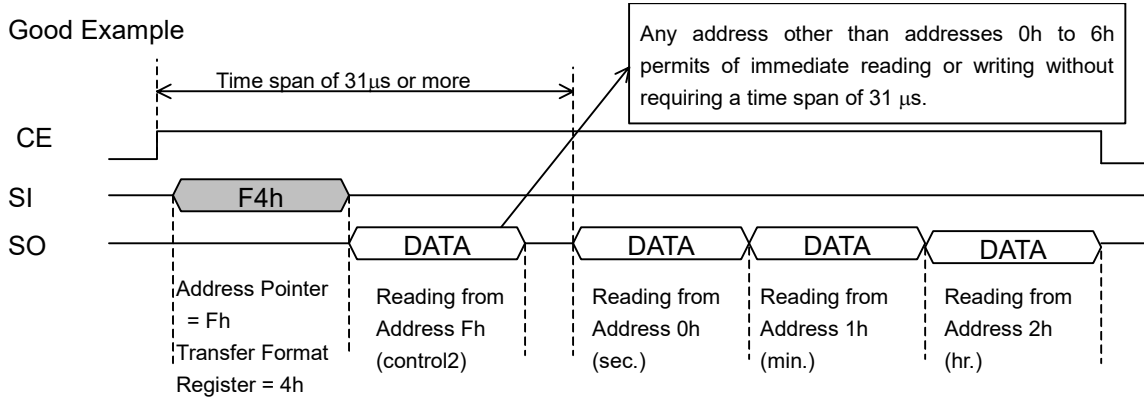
Good Example

Any address other than addresses 0h to 6h permits of immediate reading or writing without requiring a time span of 31 $\mu$s.

Time span of 31$\mu$s or more

CE

SI

F4h

SO

DATA

DATA

DATA

DATA

Address Pointer = Fh
Transfer Format Register = 4h

Reading from Address Fh (control2)

Reading from Address 0h (sec.)

Reading from Address 1h (min.)

Reading from Address 2h (hr.)